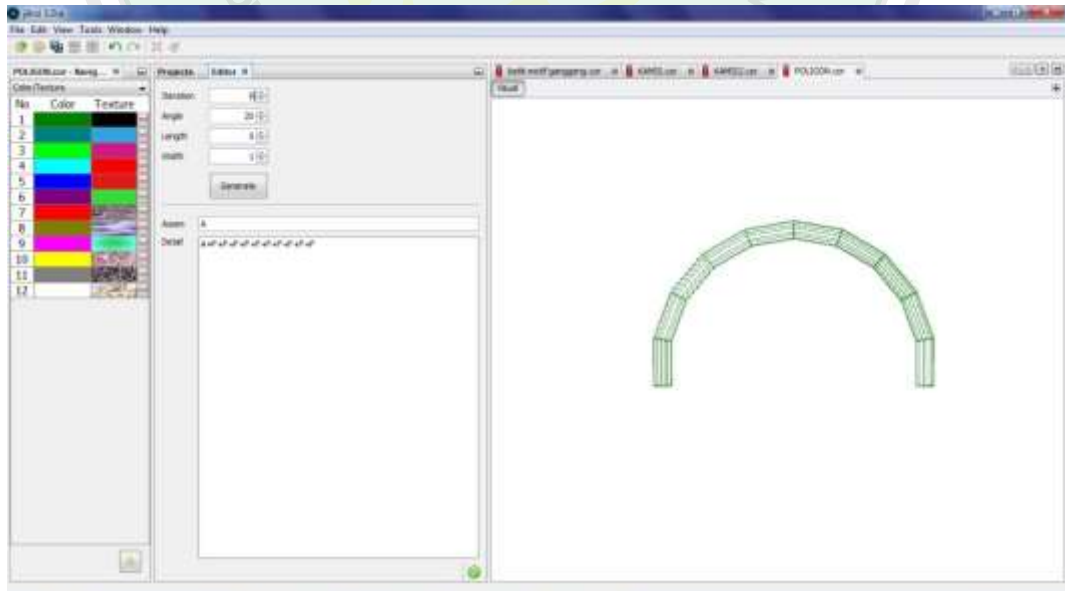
jelcs 1.0.a

File Edit View Tools Window Help

POLIGON.csr - Navig... Projects Editor

Color/Texture

| No | Color | Texture |
|---|---|---|
| 1 | | |
| 2 | | |
| 3 | | |
| 4 | | |
| 5 | | |
| 6 | | |
| 7 | | |
| 8 | | |
| 9 | | |
| 10 | | |
| 11 | | |
| 12 | | |

Iteration 10

Angle 20

Length 4

Width 1

Generate

Axiom A

Detail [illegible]

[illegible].csr KAMI1.csr KAMI2.csr POLIGON.csr

Visual